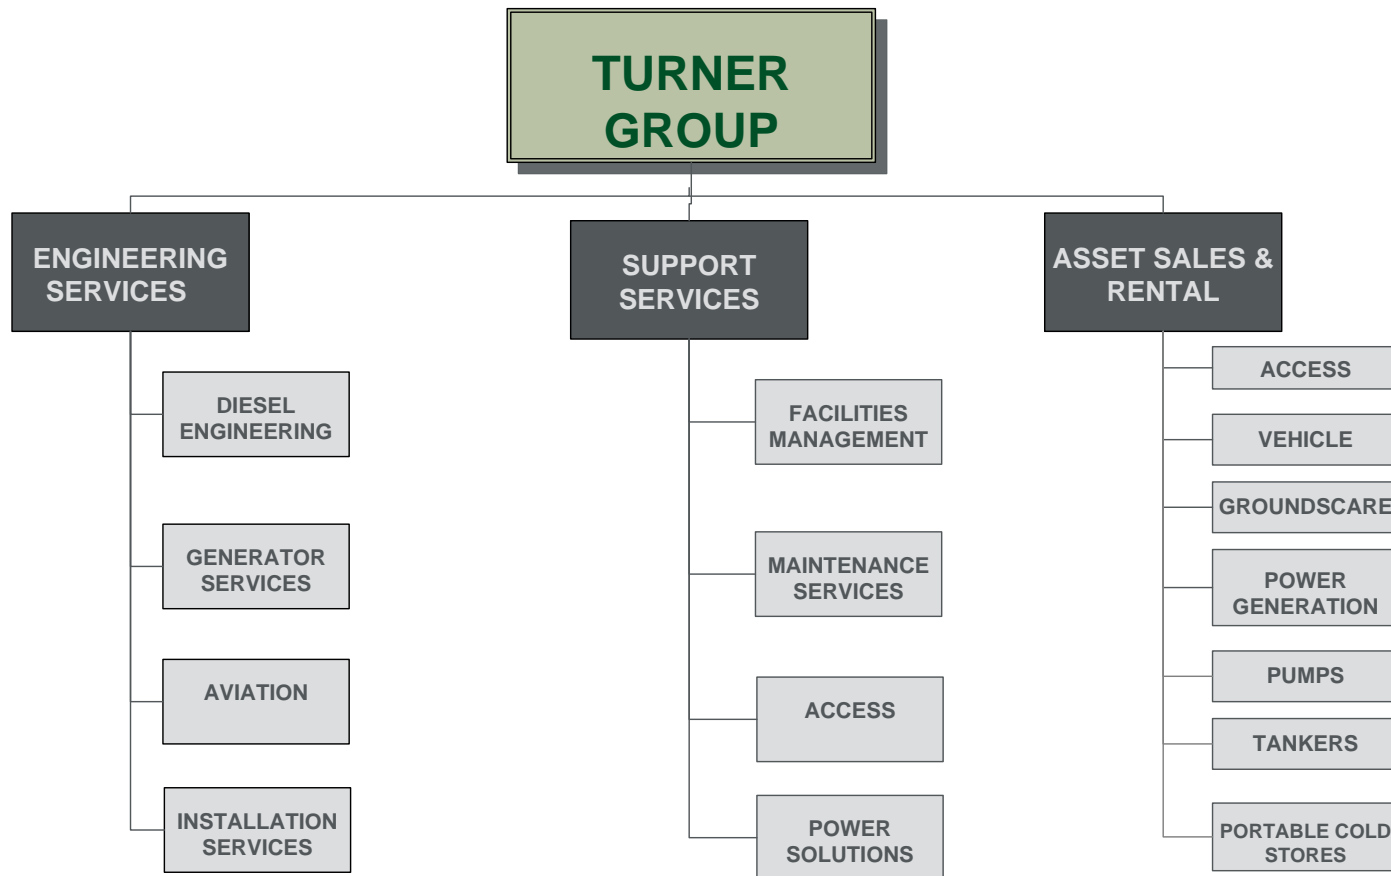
TURNER GROUP

ENGINEERING SERVICES

DIESEL ENGINEERING

GENERATOR SERVICES

AVIATION

INSTALLATION SERVICES

SUPPORT SERVICES

FACILITIES MANAGEMENT

MAINTENANCE SERVICES

ACCESS

POWER SOLUTIONS

ASSET SALES & RENTAL

ACCESS

VEHICLE

GROUNDSCARE

POWER GENERATION

PUMPS

TANKERS

PORTABLE COLD STORES